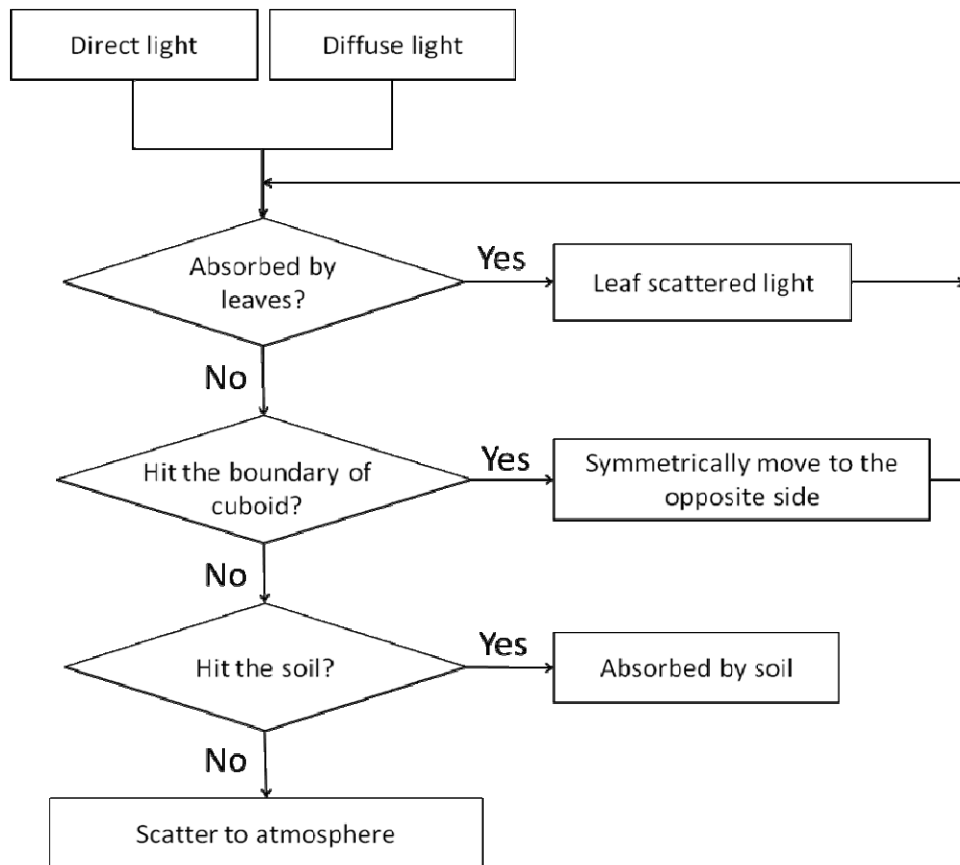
Direct light

Diffuse light

Absorbed by leaves?

Yes

Leaf scattered light

No

Hit the boundary of cuboid?

Yes

Symmetrically move to the opposite side

No

Hit the soil?

Yes

Absorbed by soil

No

Scatter to atmosphere